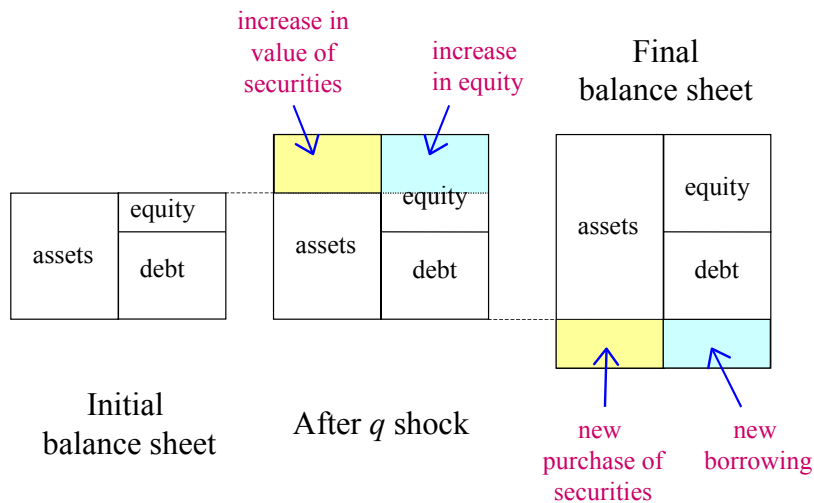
increase in value of securities

increase in equity

Final balance sheet

equity

assets

debt

assets

equity

debt

assets

equity

debt

Initial balance sheet

After $q$ shock

new purchase of securities

new borrowing